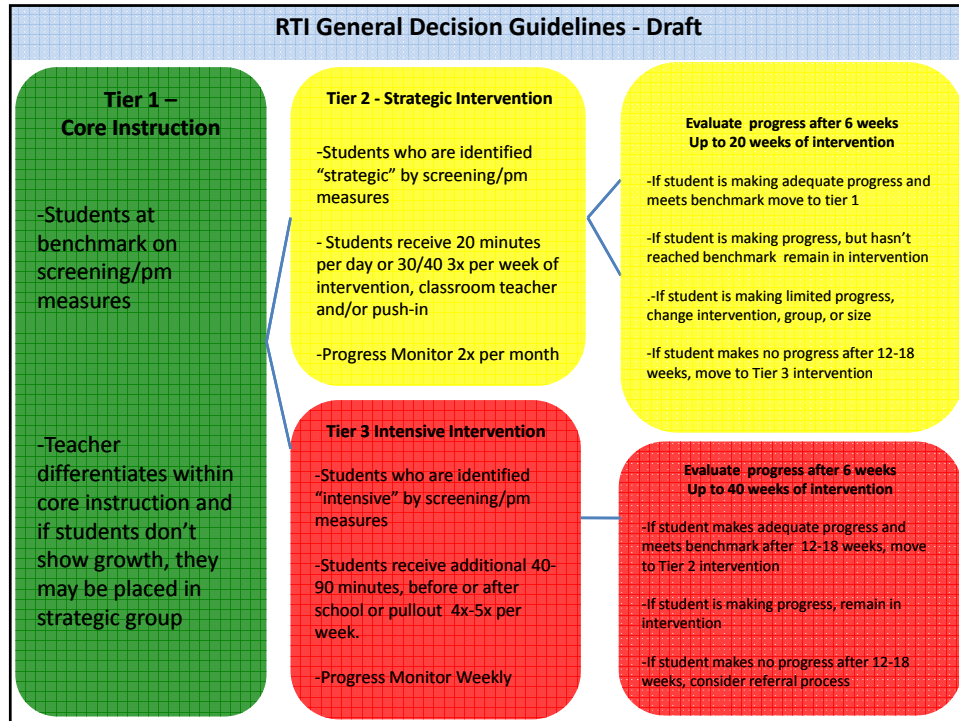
RTI General Decision Guidelines - Draft

Tier 1 – Core Instruction

-Students at benchmark on screening/pm measures

-Teacher differentiates within core instruction and if students don't show growth, they may be placed in strategic group

Tier 2 - Strategic Intervention

-Students who are identified "strategic" by screening/pm measures

- Students receive 20 minutes per day or 30/40 3x per week of intervention, classroom teacher and/or push-in

-Progress Monitor 2x per month

Evaluate progress after 6 weeks
Up to 20 weeks of intervention

-If student is making adequate progress and meets benchmark move to tier 1

-If student is making progress, but hasn't reached benchmark remain in intervention

.-If student is making limited progress, change intervention, group, or size

-If student makes no progress after 12-18 weeks, move to Tier 3 intervention

Tier 3 Intensive Intervention

-Students who are identified "intensive" by screening/pm measures

-Students receive additional 40-90 minutes, before or after school or pullout 4x-5x per week.

-Progress Monitor Weekly

Evaluate progress after 6 weeks
Up to 40 weeks of intervention

-If student makes adequate progress and meets benchmark after 12-18 weeks, move to Tier 2 intervention

-If student is making progress, remain in intervention

-If student makes no progress after 12-18 weeks, consider referral process